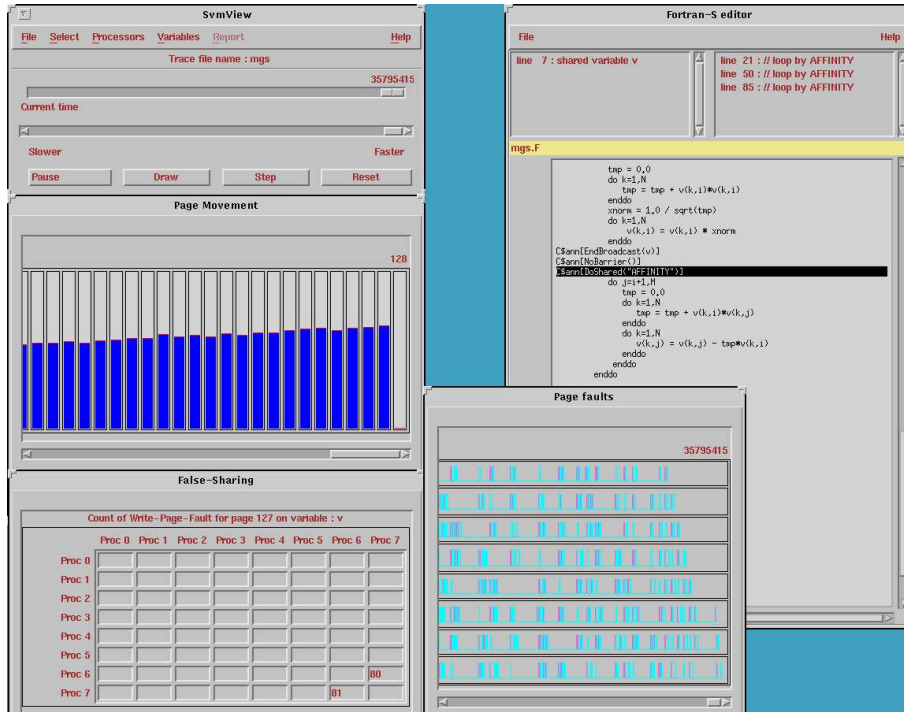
SvmView

File Select Processors Variables Report Help

Trace file name : mgs

35795415

Current time

Slower Faster

Pause Draw Step Reset

Page Movement

128

False-Sharing

Count of Write-Page-Fault for page 127 on variable : v

| | Proc 0 | Proc 1 | Proc 2 | Proc 3 | Proc 4 | Proc 5 | Proc 6 | Proc 7 |
|---|---|---|---|---|---|---|---|---|
| Proc 0 | | | | | | | | |
| Proc 1 | | | | | | | | |
| Proc 2 | | | | | | | | |
| Proc 3 | | | | | | | | |
| Proc 4 | | | | | | | | |
| Proc 5 | | | | | | | | |
| Proc 6 | | | | | | | | 80 |
| Proc 7 | | | | | | | 81 | |

Fortran-S editor

File Help

line 7 : shared variable v

line 21 : // loop by AFFINITY
line 50 : // loop by AFFINITY
line 85 : // loop by AFFINITY

mgs.F

tmp = 0.0
do k=1,N
tmp = tmp + v(k,i)*v(k,i)
enddo
xnorm = 1.0 / sqrt(tmp)
do k=1,N
v(k,i) = v(k,i) * xnorm
enddo
C$ann[EndBroadcast(v)]
C$ann[NoBarrier()]
C$ann[DoShared("AFFINITY")]
do j=i+1,M
tmp = 0.0
do k=1,N
tmp = tmp + v(k,i)*v(k,j)
enddo
do k=1,N
v(k,j) = v(k,j) - tmp*v(k,i)
enddo
enddo
enddo

Page faults

35795415